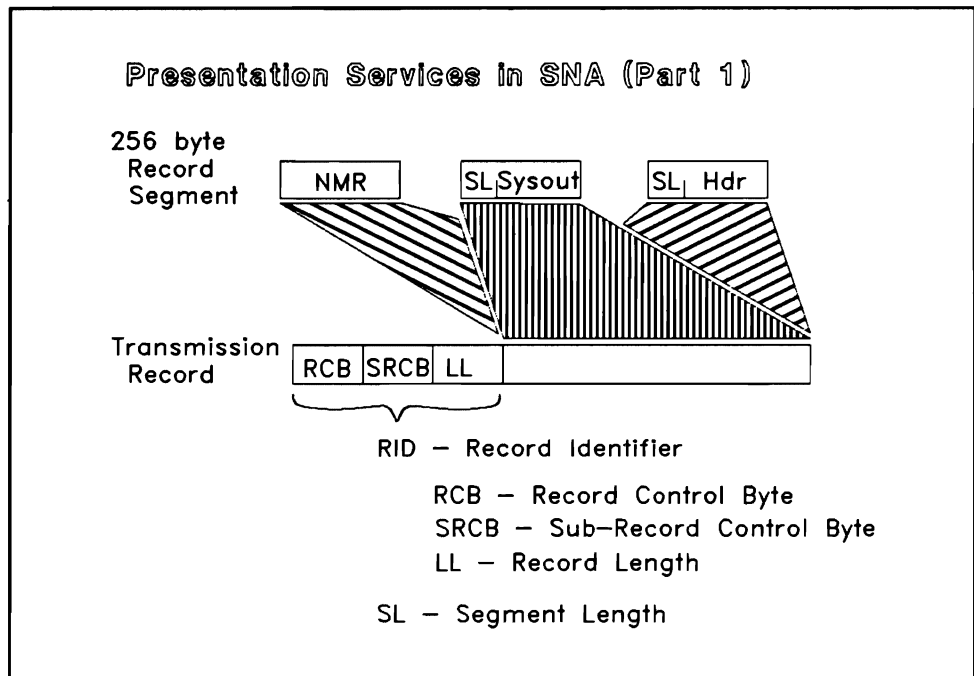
Presentation Services in SNA (Part 1)

256 byte Record Segment

NMR

SL Sysout

SL Hdr

Transmission Record

RCB SRCB LL

RID – Record Identifier

RCB – Record Control Byte
SRCB – Sub–Record Control Byte
LL – Record Length

SL – Segment Length